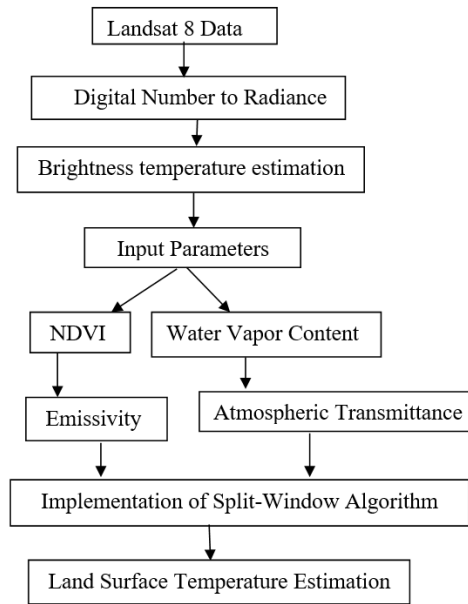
Landsat 8 Data

Digital Number to Radiance

Brightness temperature estimation

Input Parameters

NDVI

Water Vapor Content

Emissivity

Atmospheric Transmittance

Implementation of Split-Window Algorithm

Land Surface Temperature Estimation